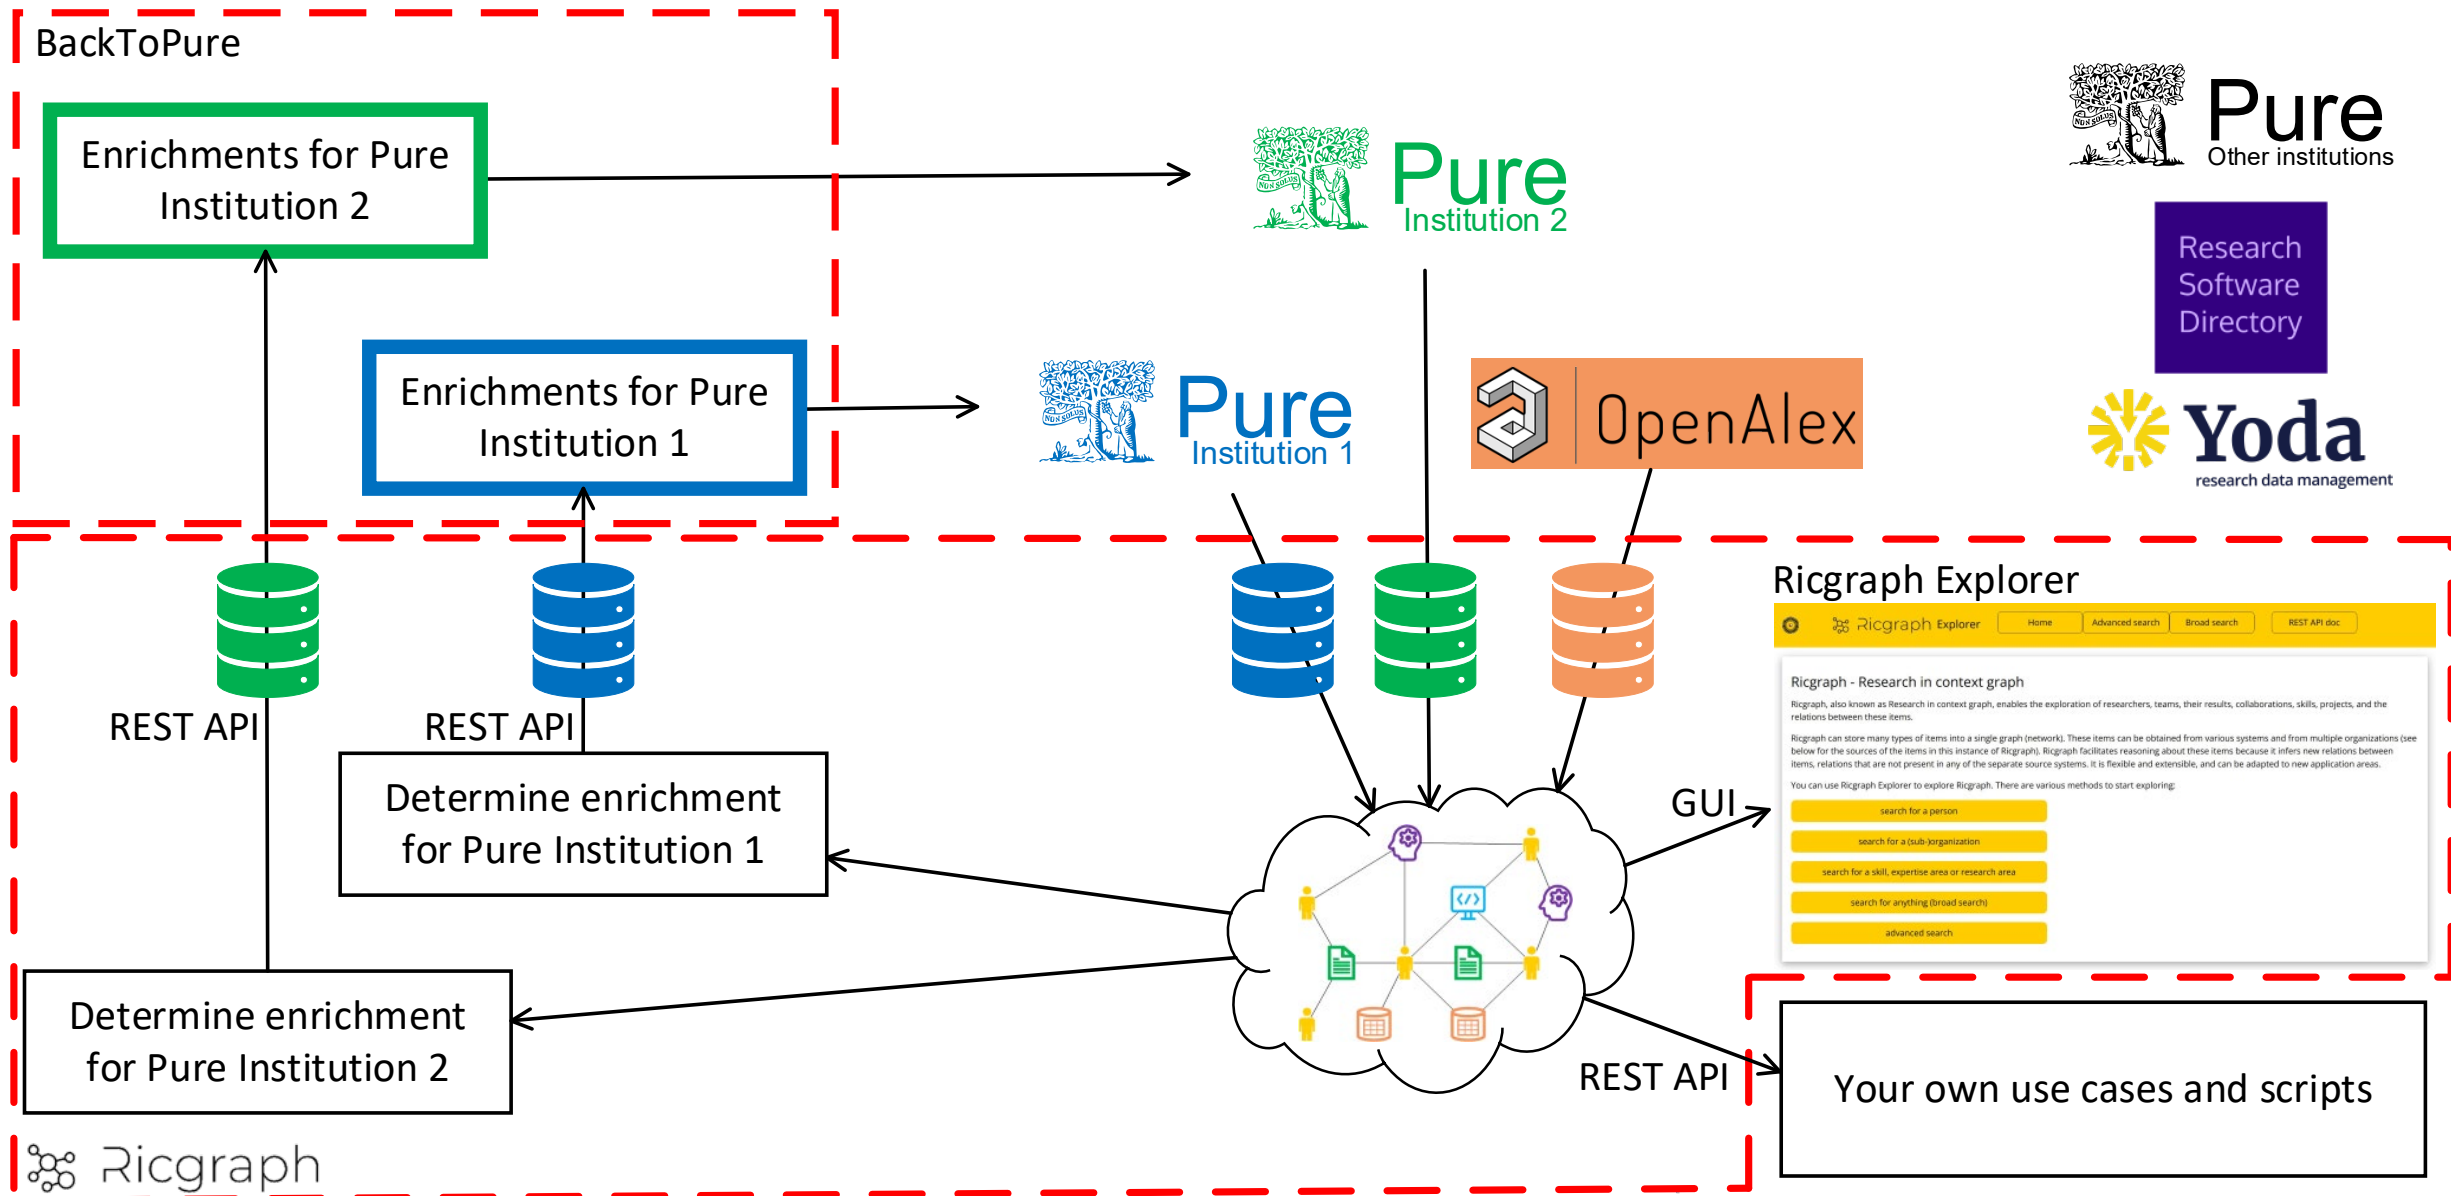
BackToPure

Enrichments for Pure Institution 2

Enrichments for Pure Institution 1

Pure Institution 2

Pure Other institutions

Research Software Directory

Pure Institution 1

OpenAlex

Yoda research data management

Ricgraph Explorer

Ricgraph Explorer Home Advanced search Broad search REST API doc

Ricgraph - Research in context graph

Ricgraph, also known as Research in context graph, enables the exploration of researchers, teams, their results, collaborations, skills, projects, and the relations between these items.

Ricgraph can store many types of items into a single graph (network). These items can be obtained from various systems and from multiple organizations (see below for the sources of the items in this instance of Ricgraph). Ricgraph facilitates reasoning about these items because it infers new relations between items, relations that are not present in any of the separate source systems. It is flexible and extensible, and can be adapted to new application areas.

You can use Ricgraph Explorer to explore Ricgraph. There are various methods to start exploring:

search for a person

search for a (sub-)organization

search for a skill, expertise area or research area

search for anything (broad search)

advanced search

REST API

REST API

Determine enrichment for Pure Institution 1

GUI

Determine enrichment for Pure Institution 2

REST API

Your own use cases and scripts

Ricgraph